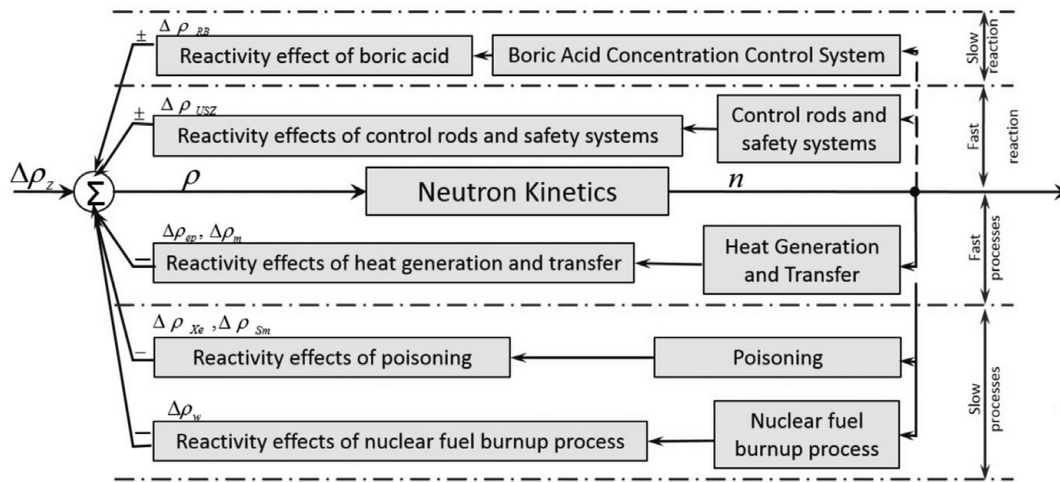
$\pm$ $\Delta\rho_{RB}$

Reactivity effect of boric acid

Boric Acid Concentration Control System

Slow reaction

$\pm$ $\Delta\rho_{USZ}$

Reactivity effects of control rods and safety systems

Control rods and safety systems

Fast reaction

$\Delta\rho_{z}$

$\Sigma$

$\rho$

Neutron Kinetics

$n$

$\Delta\rho_{ep}$, $\Delta\rho_{m}$

$-$ Reactivity effects of heat generation and transfer

Heat Generation and Transfer

Fast processes

$\Delta\rho_{Xe}$, $\Delta\rho_{Sm}$

$-$ Reactivity effects of poisoning

Poisoning

$\Delta\rho_{w}$

$-$ Reactivity effects of nuclear fuel burnup process

Nuclear fuel burnup process

Slow processes